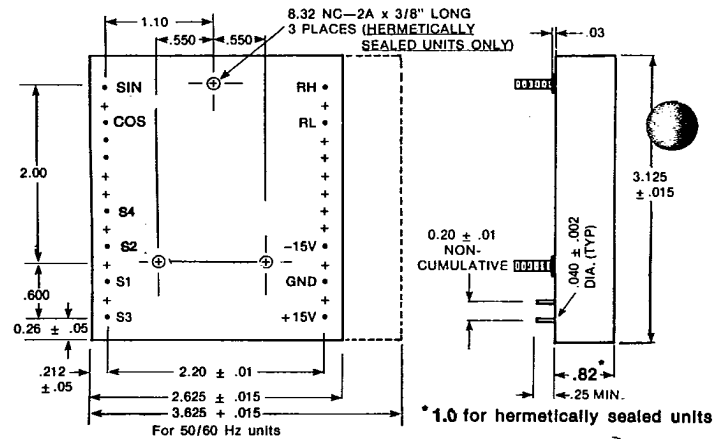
1.10

.550 .550

8.32 NC—2A x 3/8" LONG 3 PLACES (HERMETICALLY SEALED UNITS ONLY)

.03

SIN

COS

S4

S2

S1

S3

RH

RL

−15V

GND

+15V

2.00

.600

0.26 ± .05

.212 ± .05

2.20 ± .01

2.625 ± .015

3.625 ± .015

For 50/60 Hz units

0.20 ± .01 NON-CUMULATIVE

.040 ± .002 DIA. (TYP)

3.125 ± .015

.82*

.25 MIN.

*1.0 for hermetically sealed units